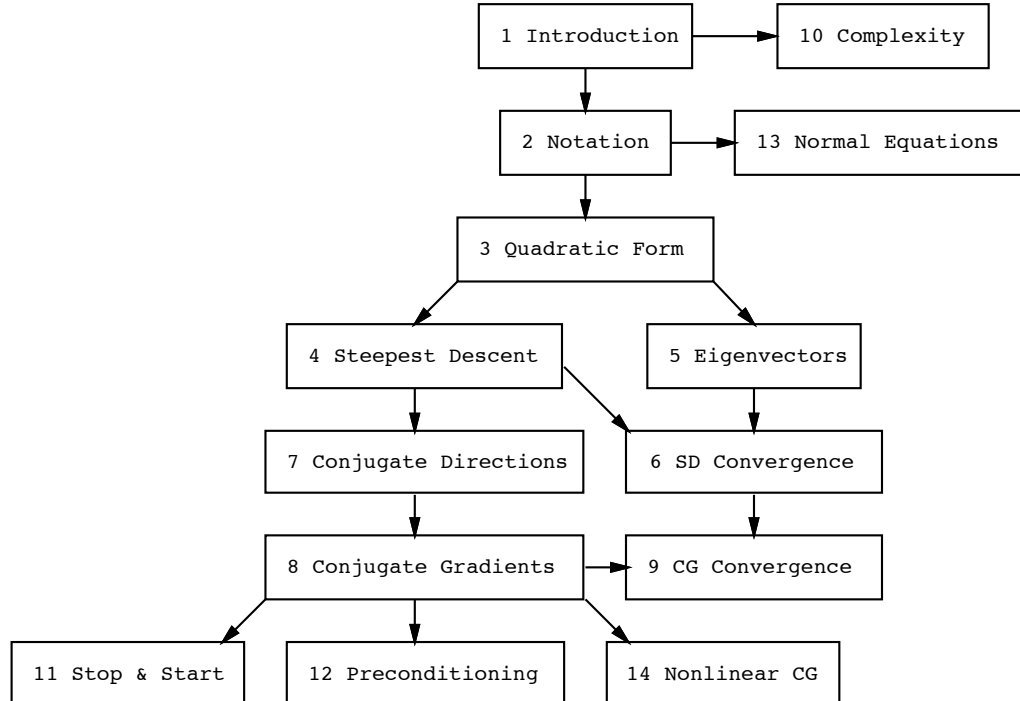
1 Introduction

10 Complexity

2 Notation

13 Normal Equations

3 Quadratic Form

4 Steepest Descent

5 Eigenvectors

7 Conjugate Directions

6 SD Convergence

8 Conjugate Gradients

9 CG Convergence

11 Stop & Start

12 Preconditioning

14 Nonlinear CG